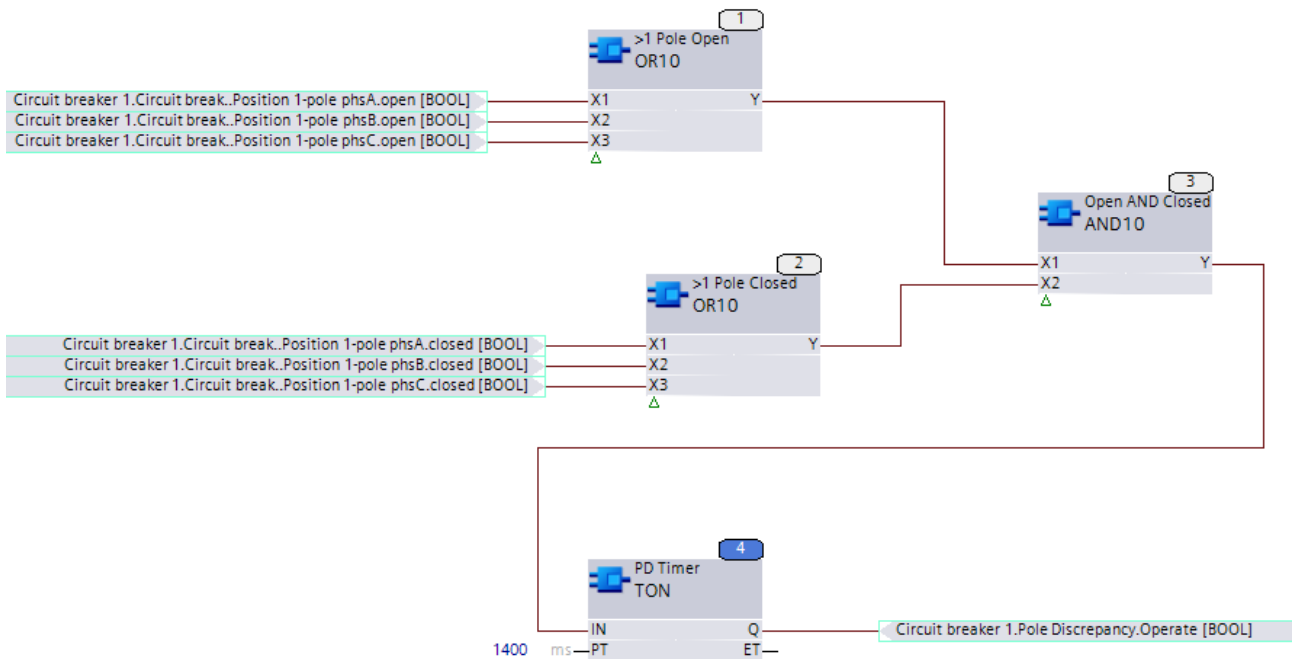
1
>1 Pole Open
OR10
Circuit breaker 1.Circuit break..Position 1-pole phsA.open [BOOL]
Circuit breaker 1.Circuit break..Position 1-pole phsB.open [BOOL]
Circuit breaker 1.Circuit break..Position 1-pole phsC.open [BOOL]
X1
X2
X3
Y

3
Open AND Closed
AND10
X1
X2
Y

2
>1 Pole Closed
OR10
Circuit breaker 1.Circuit break..Position 1-pole phsA.closed [BOOL]
Circuit breaker 1.Circuit break..Position 1-pole phsB.closed [BOOL]
Circuit breaker 1.Circuit break..Position 1-pole phsC.closed [BOOL]
X1
X2
X3
Y

4
PD Timer
TON
IN
Q
Circuit breaker 1.Pole Discrepancy.Operate [BOOL]
1400 ms PT
ET